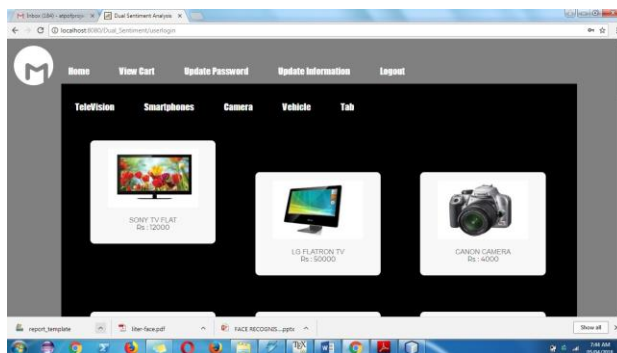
Inbox (184) - argsoftproje ×
Dual Sentiment Analysis ×

localhost:8080/Dual_Sentiment/userlogin

Home
View Cart
Update Password
Update Information
Logout

TeleVision
Smartphones
Camera
Vehicle
Tab

SONY TV FLAT
Rs : 12000

LG FLATRON TV
Rs : 50000

CANON CAMERA
Rs : 4000

report_template
filter-face.pdf
FACE RECOGNIS....pptx
Show all

7:46 AM